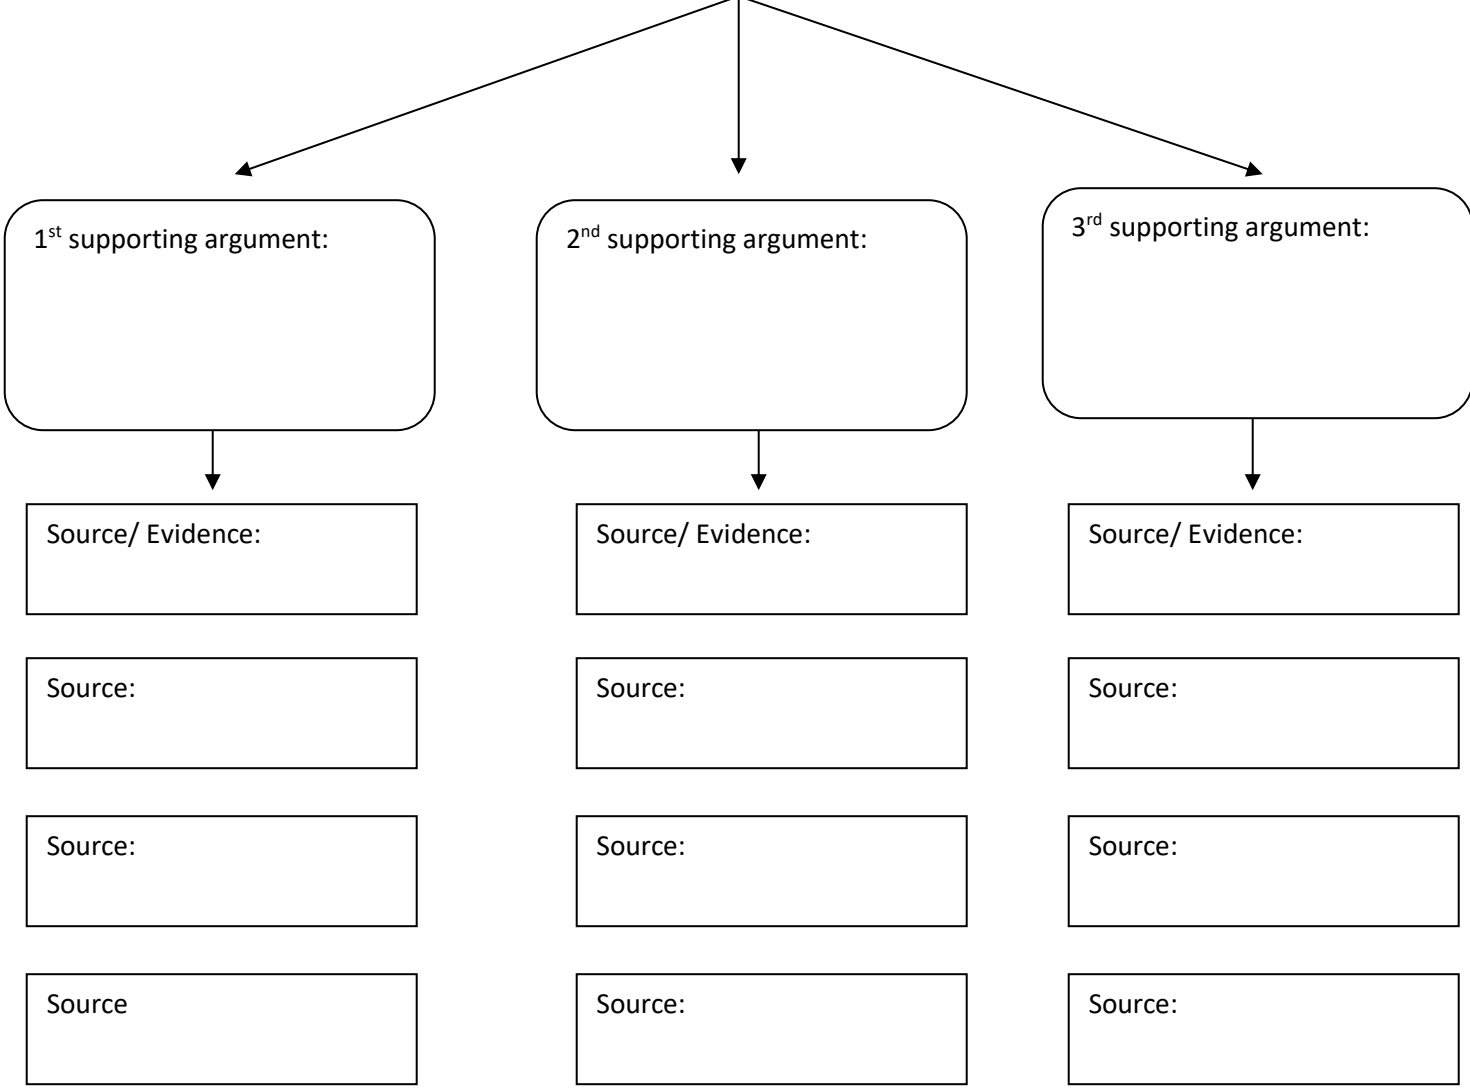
1st supporting argument:

Source/ Evidence:

Source:

Source:

Source

2nd supporting argument:

Source/ Evidence:

Source:

Source:

Source:

3rd supporting argument:

Source/ Evidence:

Source:

Source:

Source: